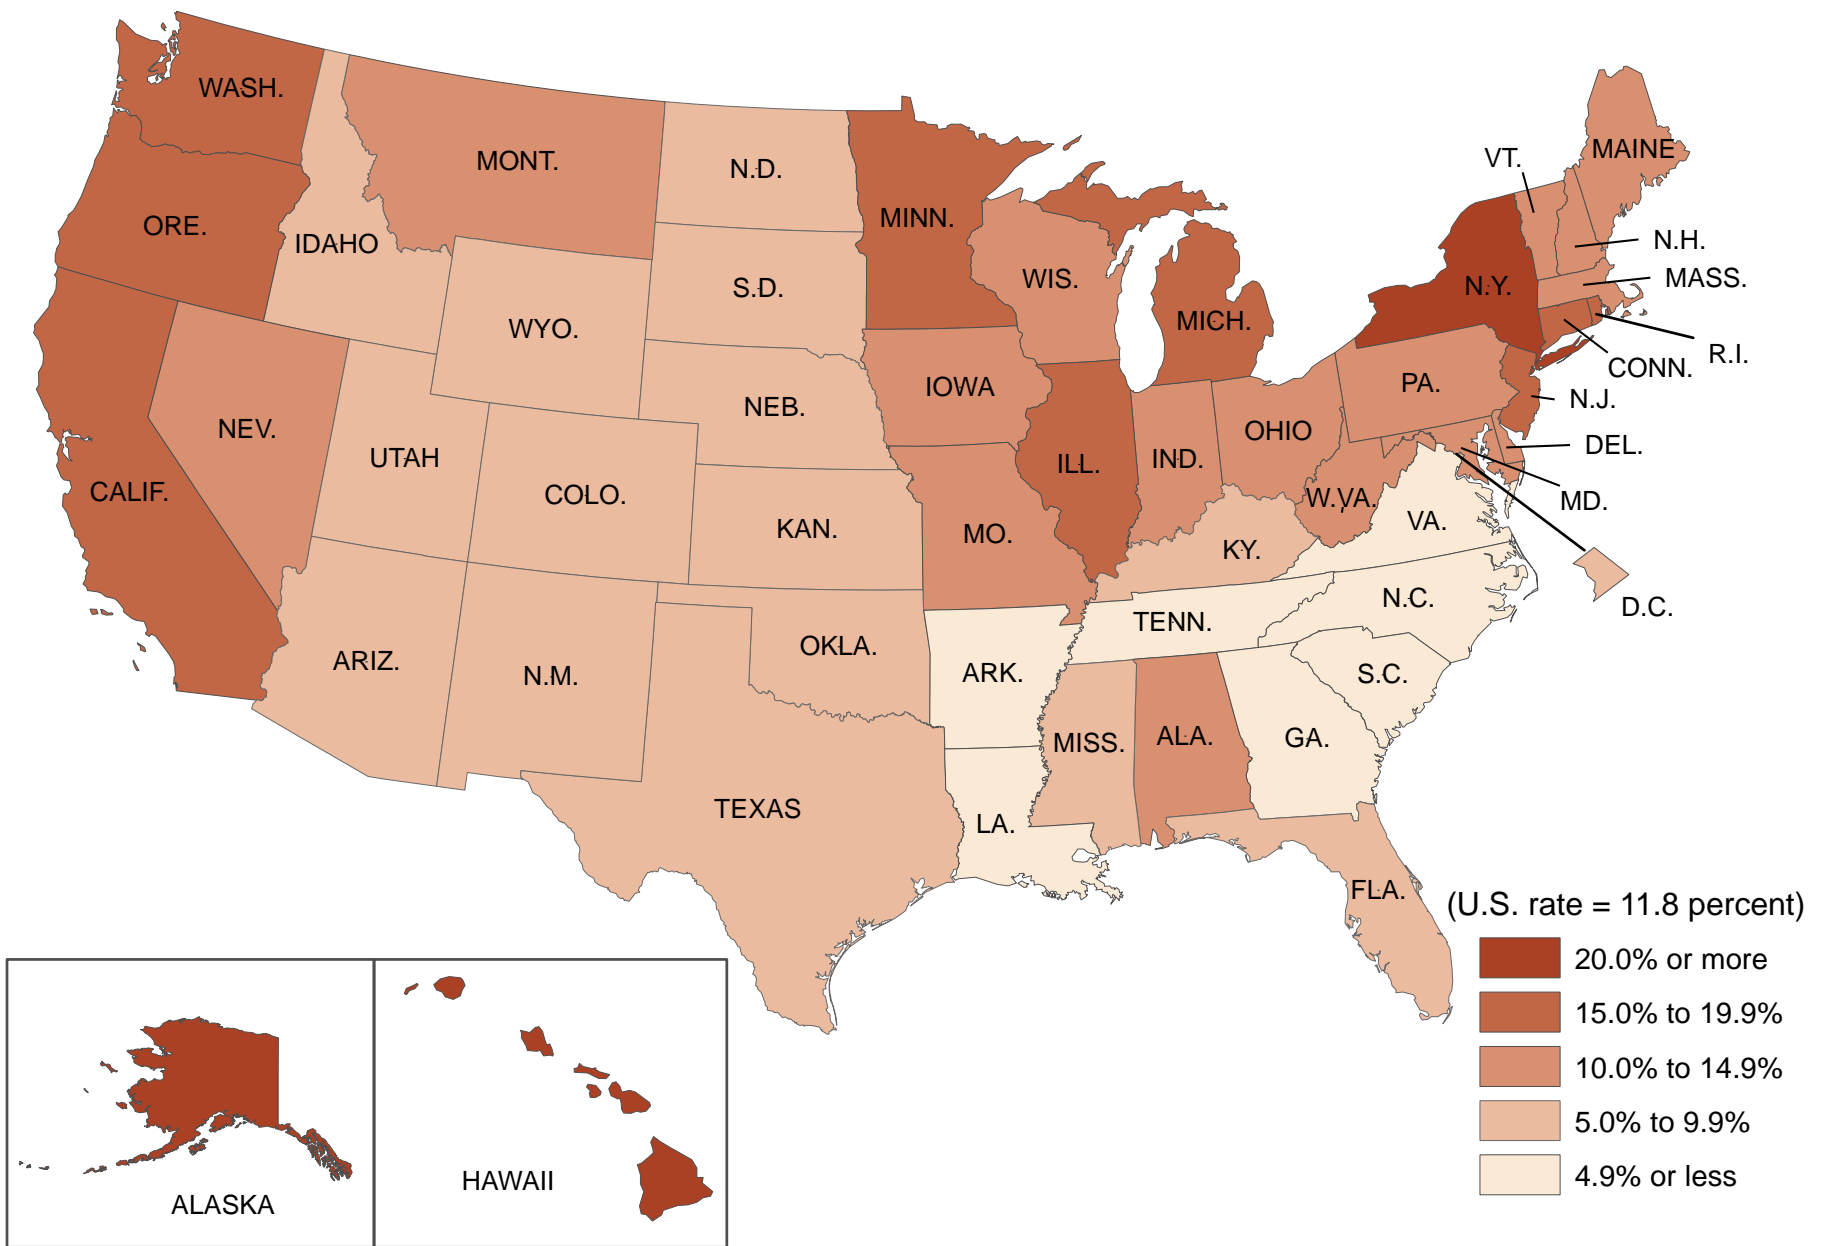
WASH.
MONT.
N.D.
MINN.
VT.
MAINE
ORE.
IDAHO
S.D.
WIS.
N.H.
MASS.
N.Y.
WYO.
MICH.
R.I.
CONN.
IOWA
PA.
N.J.
NEB.
NEV.
UTAH
ILL.
IND.
OHIO
DEL.
COLO.
W.VA.
MD.
CALIF.
KAN.
MO.
VA.
KY.
D.C.
N.C.
TENN.
OKLA.
ARIZ.
ARK.
S.C.
N.M.
MISS.
ALA.
GA.
TEXAS
LA.
FLA.
ALASKA
HAWAII

(U.S. rate = 11.8 percent)
20.0% or more
15.0% to 19.9%
10.0% to 14.9%
5.0% to 9.9%
4.9% or less